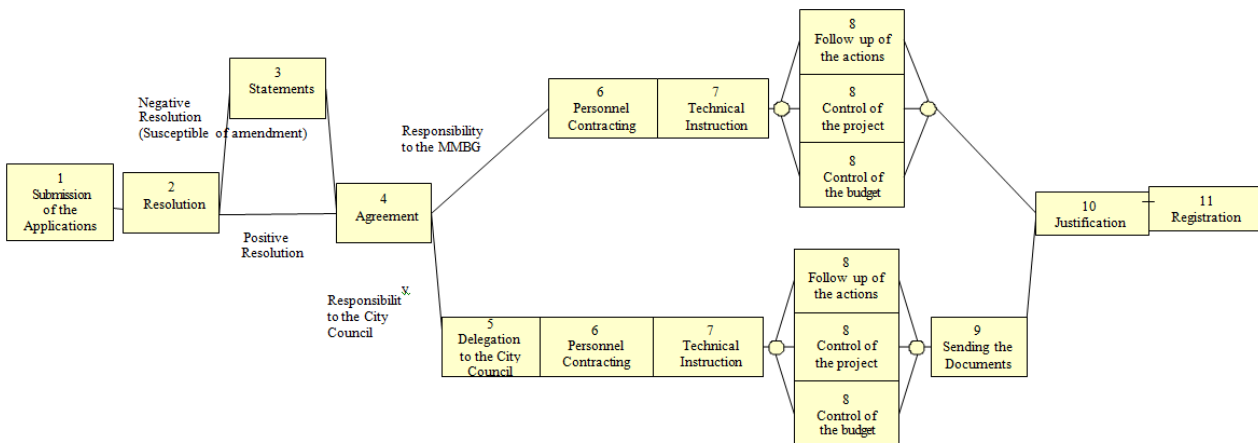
1
Submission of the Applications

2
Resolution

Negative Resolution (Susceptible of amendment)

3
Statements

Positive Resolution

4
Agreement

Responsibility to the MMBG

Responsibilit y. to the City Council

6
Personnel Contracting

7
Technical Instruction

8
Follow up of the actions

8
Control of the project

8
Control of the budget

5
Delegation to the City Council

6
Personnel Contracting

7
Technical Instruction

8
Follow up of the actions

8
Control of the project

8
Control of the budget

9
Sending the Documents

10
Justification

11
Registration